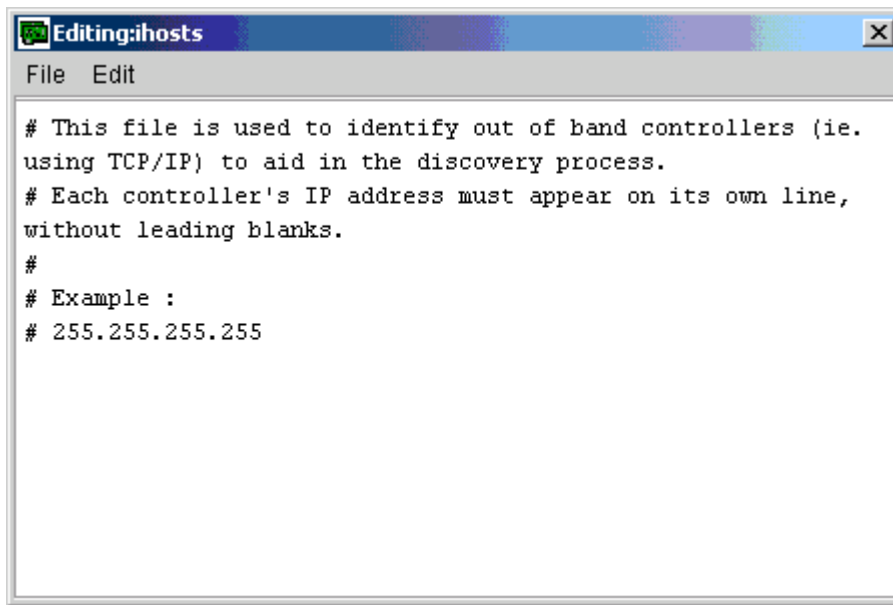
Editing:ihosts

File Edit

# This file is used to identify out of band controllers (ie. using TCP/IP) to aid in the discovery process.
# Each controller's IP address must appear on its own line, without leading blanks.
#
# Example :
# 255.255.255.255